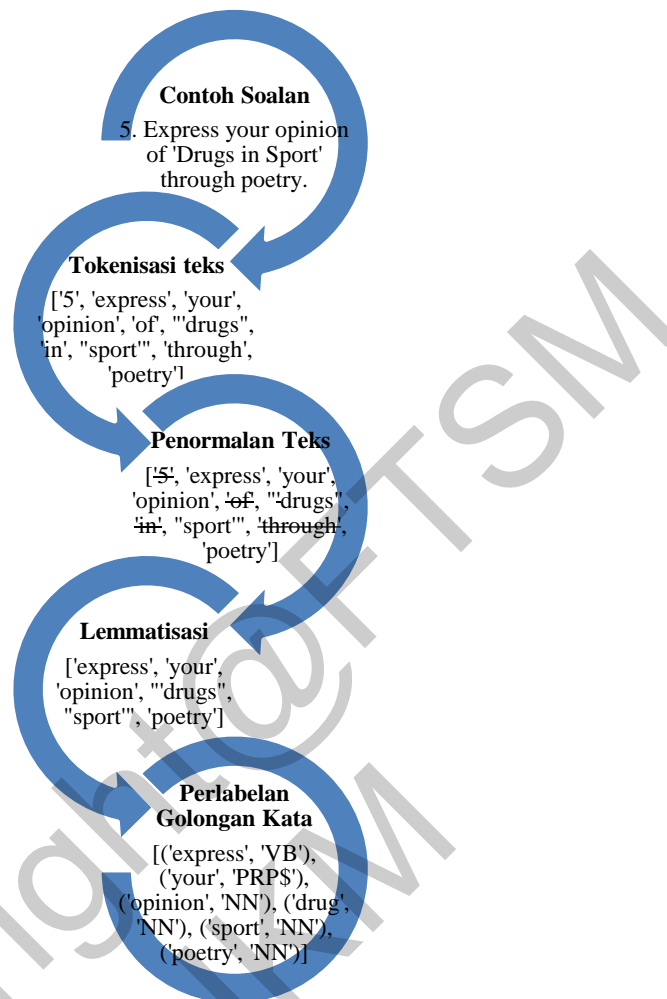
**Contoh Soalan**

5. Express your opinion of 'Drugs in Sport' through poetry.

**Tokenisasi teks**

['5', 'express', 'your', 'opinion', 'of', "'drugs", 'in', "sport'", 'through', 'poetry']

**Penormalan Teks**

[~~'5'~~, 'express', 'your', 'opinion', ~~'of'~~, "'drugs", ~~'in'~~, "sport'", ~~'through'~~, 'poetry']

**Lemmatisasi**

['express', 'your', 'opinion', "'drugs", "sport'", 'poetry']

**Perlabelan Golongan Kata**

[('express', 'VB'), ('your', 'PRP$'), ('opinion', 'NN'), ('drug', 'NN'), ('sport', 'NN'), ('poetry', 'NN')]

Copyright@FTSM UKM